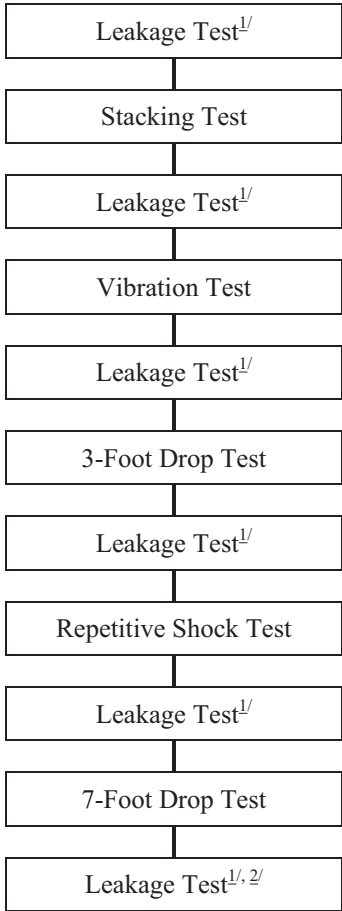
Leakage Test$^{1/}$

Stacking Test

Leakage Test$^{1/}$

Vibration Test

Leakage Test$^{1/}$

3-Foot Drop Test

Leakage Test$^{1/}$

Repetitive Shock Test

Leakage Test$^{1/}$

7-Foot Drop Test

Leakage Test$^{1/, 2/}$